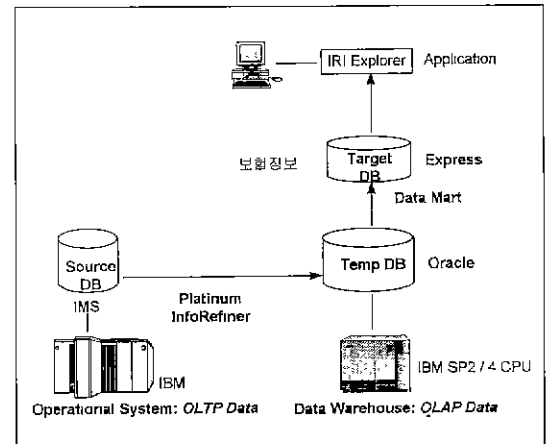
IRI Explorer

Application

보험정보

Target DB

Express

Data Mart

Source DB

IMS

Temp DB

Oracle

Platinum InfoRefiner

IBM

IBM SP2 / 4 CPU

Operational System: *OLTP Data*

Data Warehouse: *OLAP Data*